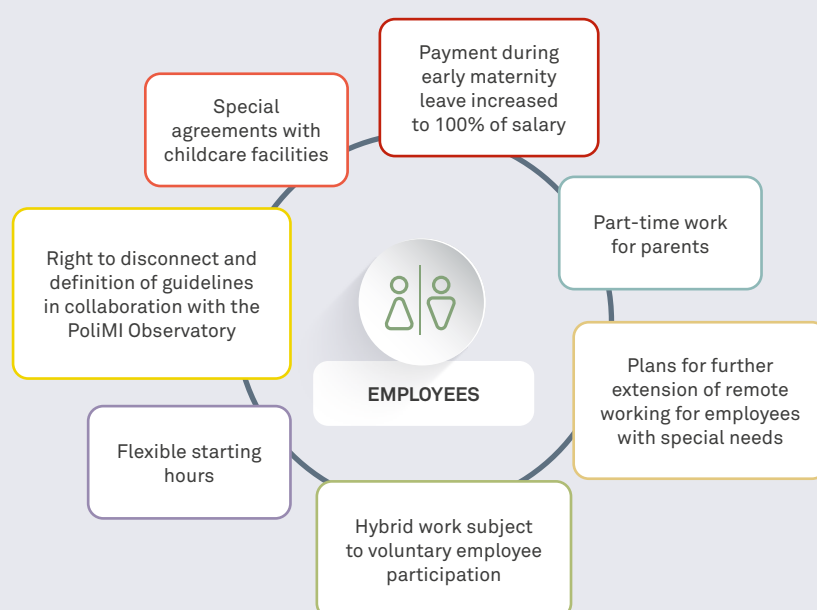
Payment during early maternity leave increased to 100% of salary

Part-time work for parents

Plans for further extension of remote working for employees with special needs

Hybrid work subject to voluntary employee participation

Flexible starting hours

Right to disconnect and definition of guidelines in collaboration with the PoliMI Observatory

Special agreements with childcare facilities

EMPLOYEES